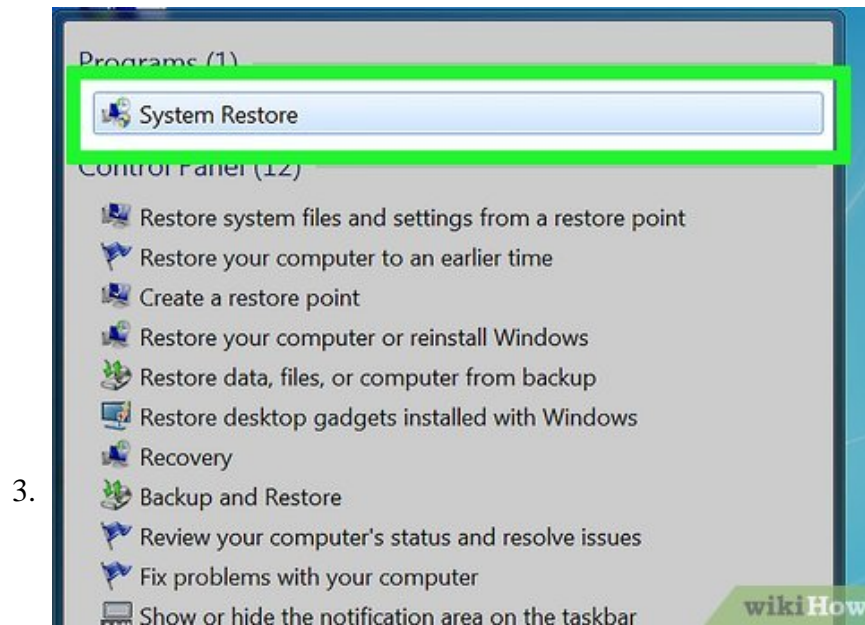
3.

Programs (1)

System Restore

Control Panel (12)

Restore system files and settings from a restore point

Restore your computer to an earlier time

Create a restore point

Restore your computer or reinstall Windows

Restore data, files, or computer from backup

Restore desktop gadgets installed with Windows

Recovery

Backup and Restore

Review your computer's status and resolve issues

Fix problems with your computer

Show or hide the notification area on the taskbar

wikiHow